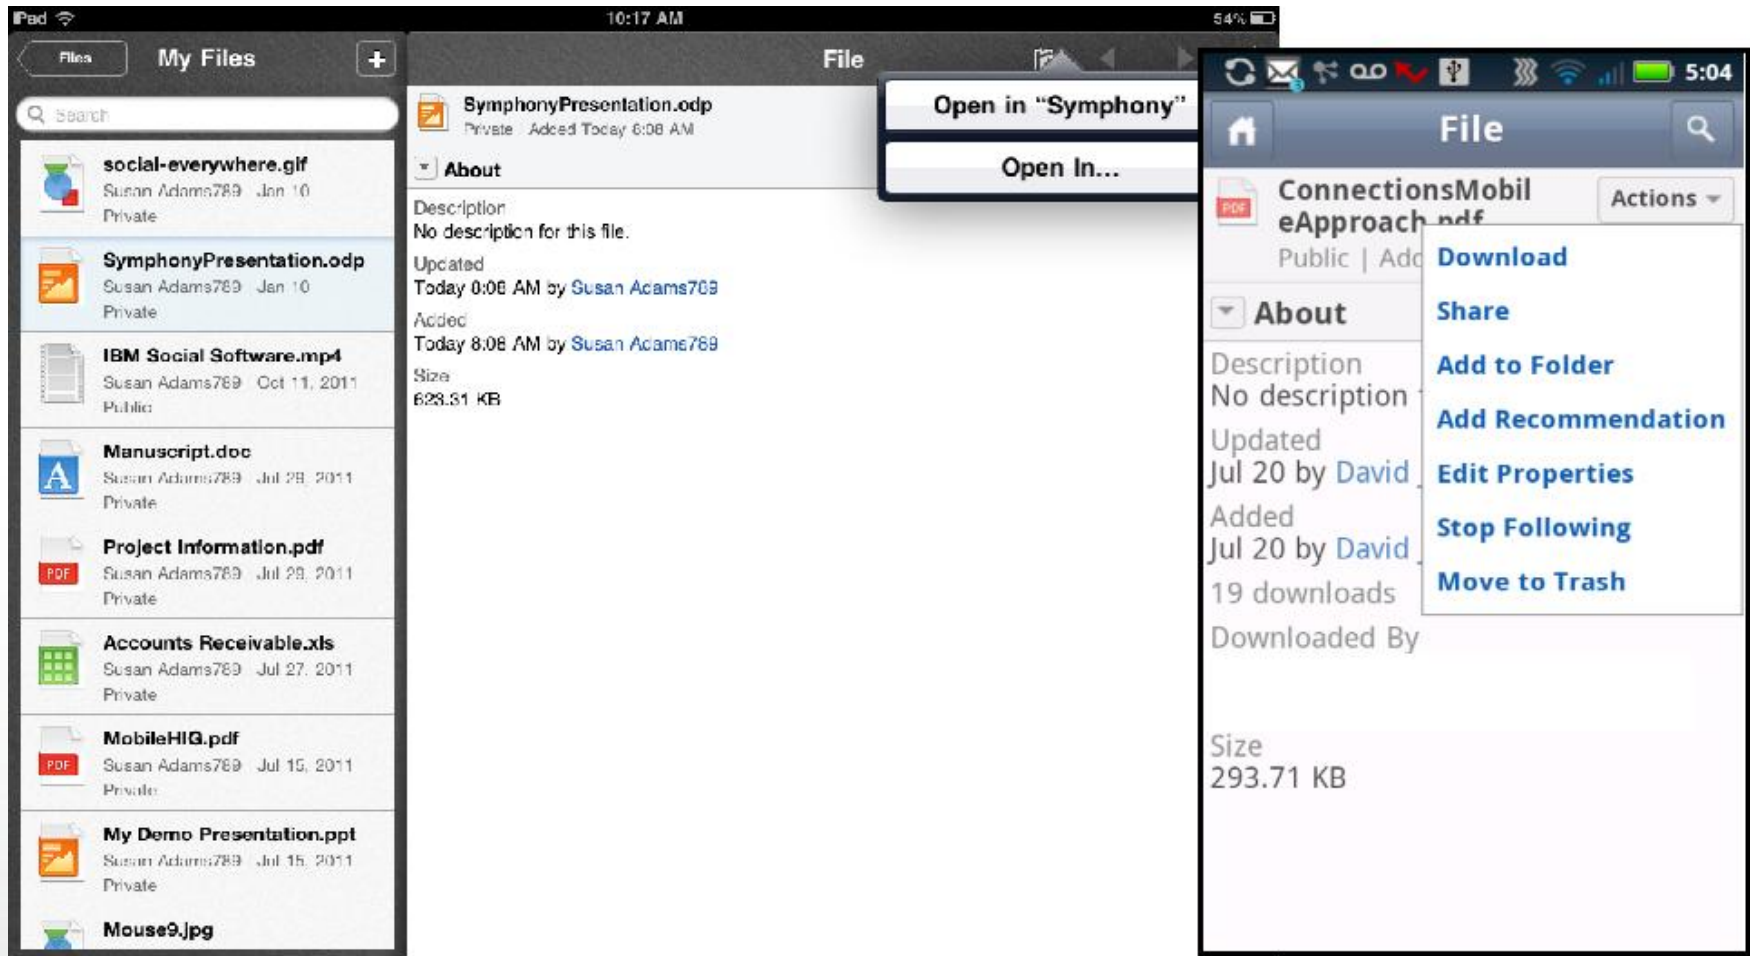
iPad 10:17 AM 54%

Files My Files +

Search

social-everywhere.gif
Susan Adams789 Jan 10
Private

SymphonyPresentation.odp
Susan Adams789 Jan 10
Private

IBM Social Software.mp4
Susan Adams789 Oct 11, 2011
Public

Manuscript.doc
Susan Adams789 Jul 29, 2011
Private

Project Information.pdf
Susan Adams789 Jul 29, 2011
Private

Accounts Receivable.xls
Susan Adams789 Jul 27, 2011
Private

MobileHIG.pdf
Susan Adams789 Jul 15, 2011
Private

My Demo Presentation.ppt
Susan Adams789 Jul 15, 2011
Private

Mouse9.jpg

File

SymphonyPresentation.odp
Private Added Today 8:08 AM

About

Description
No description for this file.
Updated
Today 8:08 AM by Susan Adams789
Added
Today 8:08 AM by Susan Adams789
Size
623.31 KB

Open in "Symphony"

Open In...

5:04

File

ConnectionsMobileApproach.pdf
Actions
Public | Add

About

Description
No description
Updated
Jul 20 by David
Added
Jul 20 by David
19 downloads
Downloaded By

Size
293.71 KB

Download
Share
Add to Folder
Add Recommendation
Edit Properties
Stop Following
Move to Trash